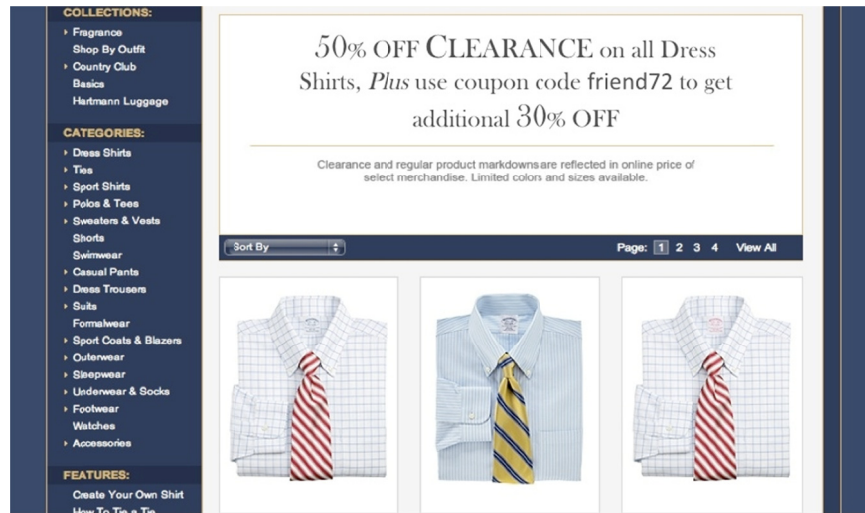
COLLECTIONS:
Fragrance
Shop By Outfit
Country Club
Basics
Hartmann Luggage

CATEGORIES:
Dress Shirts
Ties
Sport Shirts
Polos & Tees
Sweaters & Vests
Shorts
Swimwear
Casual Pants
Dress Trousers
Suits
Formalwear
Sport Coats & Blazers
Outerwear
Sleepwear
Underwear & Socks
Footwear
Watches
Accessories

FEATURES:
Create Your Own Shirt
How To Tie a Tie

50% OFF CLEARANCE on all Dress Shirts, *Plus* use coupon code friend72 to get additional 30% OFF

Clearance and regular product markdownsare reflected in online price of select merchandise. Limited colors and sizes available.

Sort By
Page: 1 2 3 4 View All